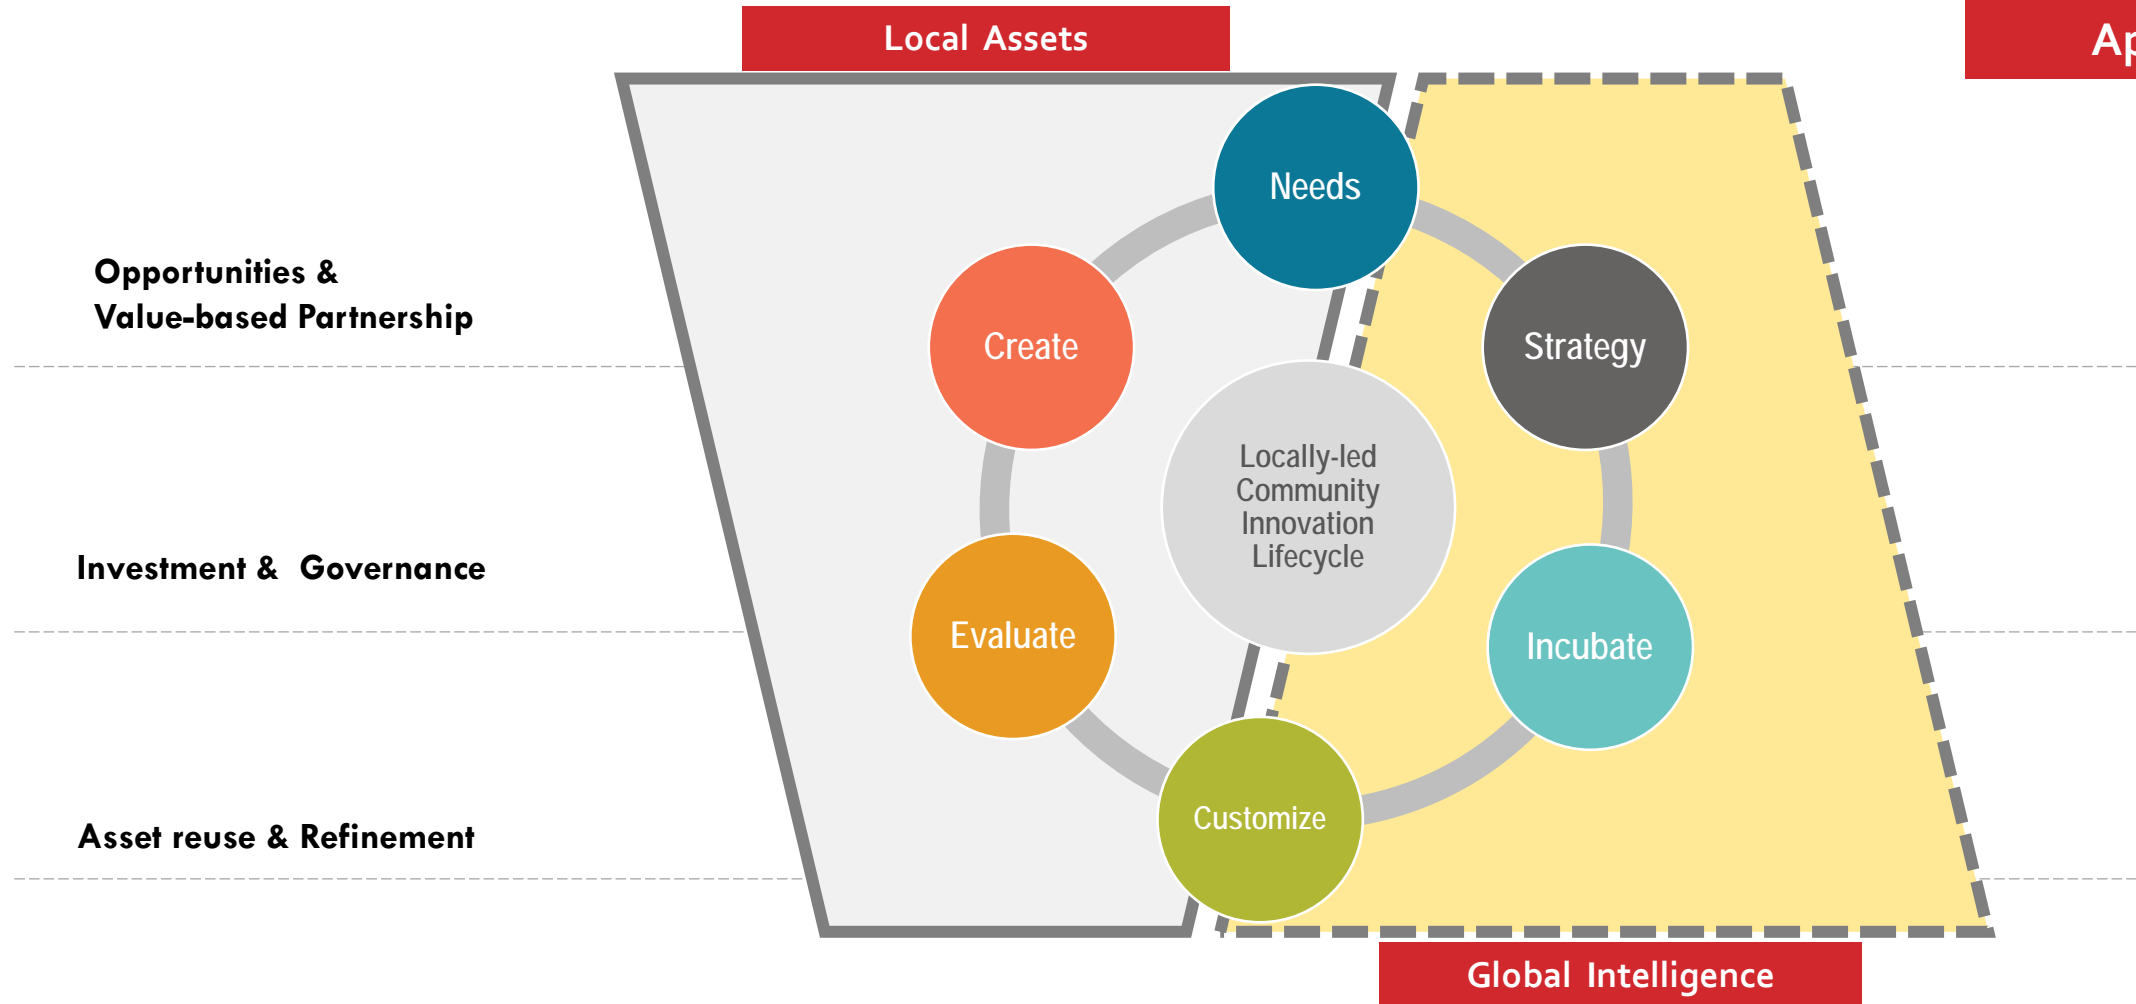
Local Assets

Ap

Opportunities & Value-based Partnership

Investment & Governance

Asset reuse & Refinement

Needs

Create

Strategy

Locally-led Community Innovation Lifecycle

Evaluate

Incubate

Customize

Global Intelligence